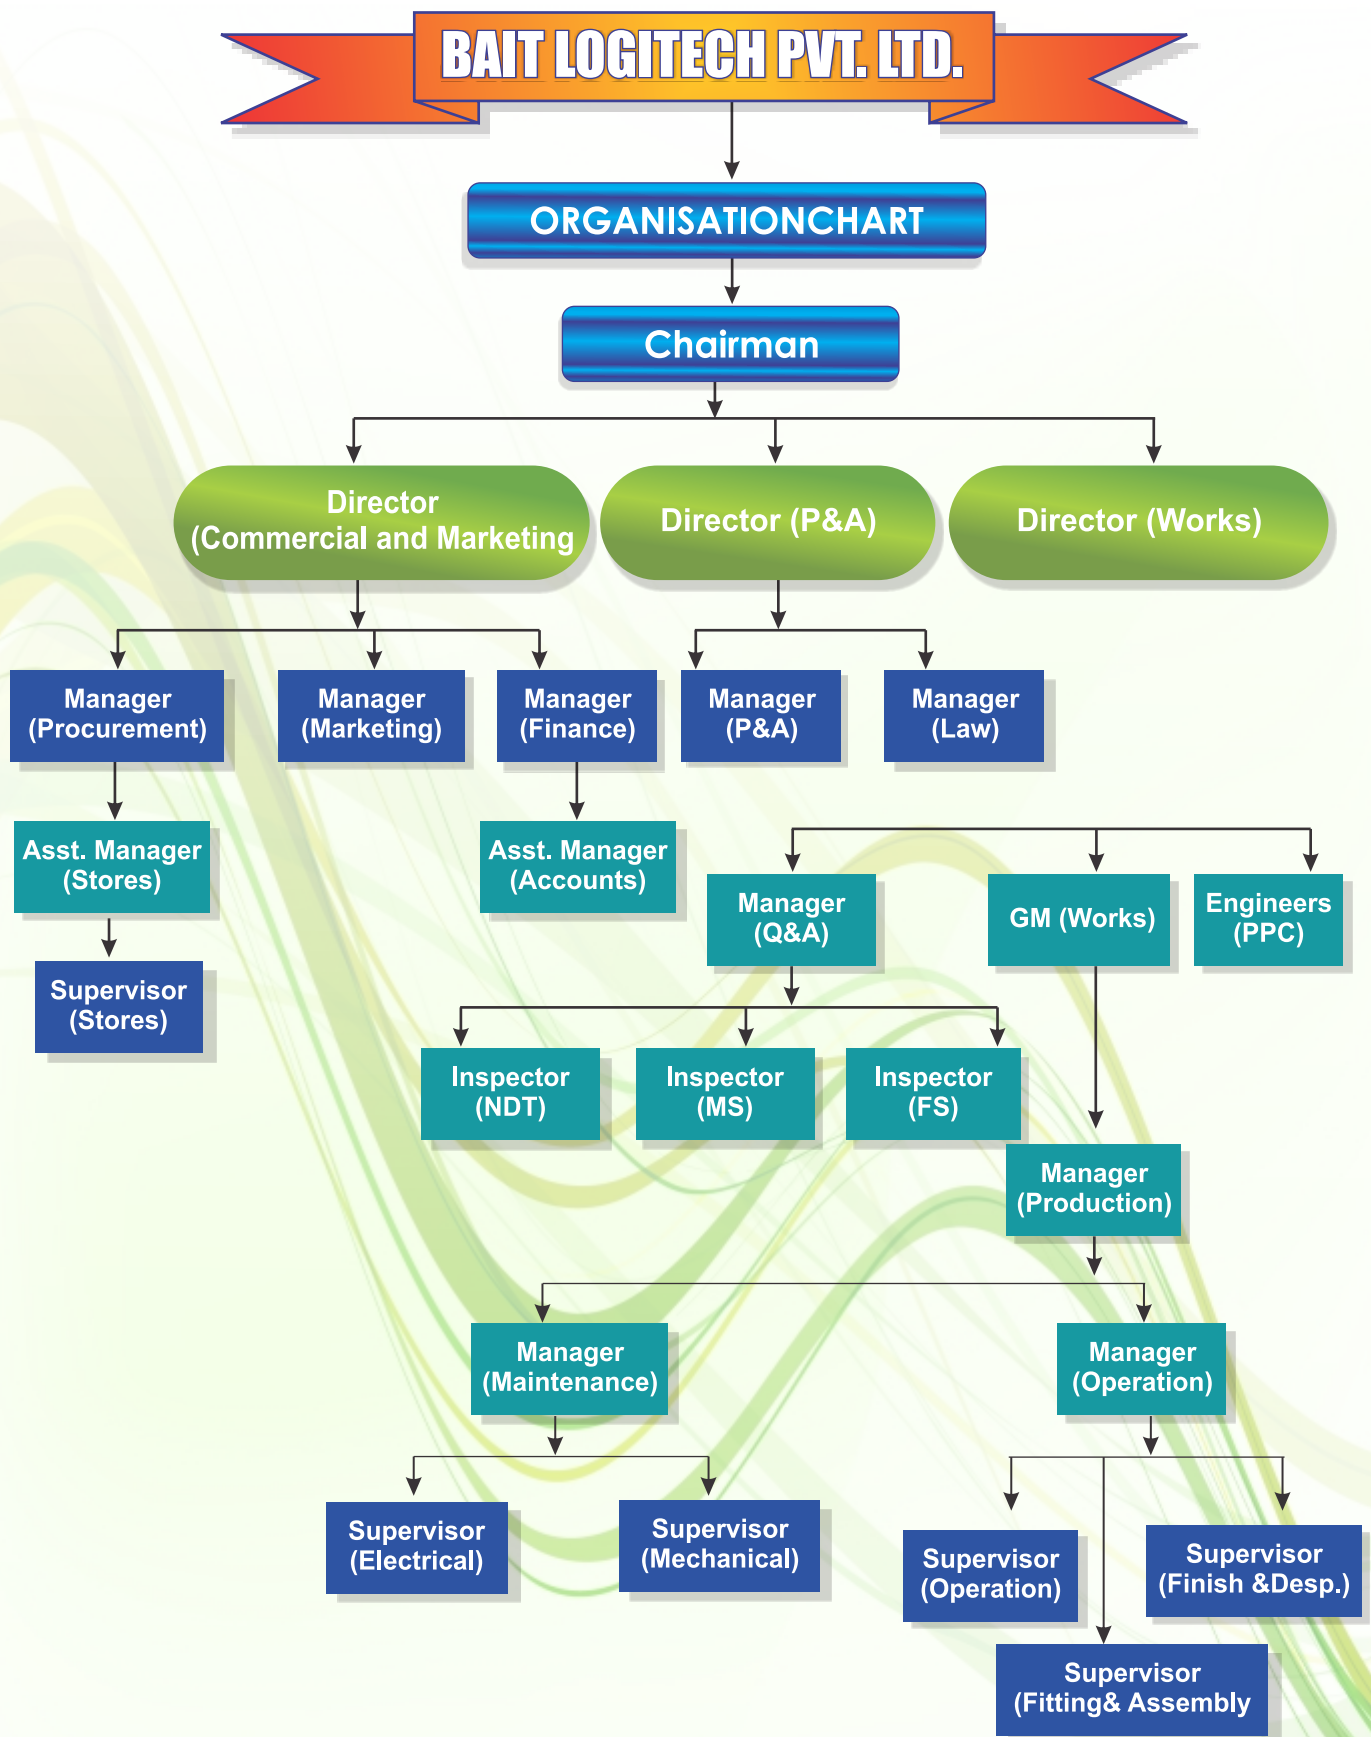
BAIT LOGITECH PVT. LTD.

ORGANISATIONCHART

Chairman

Director (Commercial and Marketing

Director (P&A)

Director (Works)

Manager (Procurement)

Manager (Marketing)

Manager (Finance)

Manager (P&A)

Manager (Law)

Asst. Manager (Stores)

Asst. Manager (Accounts)

Supervisor (Stores)

Manager (Q&A)

GM (Works)

Engineers (PPC)

Inspector (NDT)

Inspector (MS)

Inspector (FS)

Manager (Production)

Manager (Maintenance)

Manager (Operation)

Supervisor (Electrical)

Supervisor (Mechanical)

Supervisor (Operation)

Supervisor (Finish &Desp.)

Supervisor (Fitting& Assembly